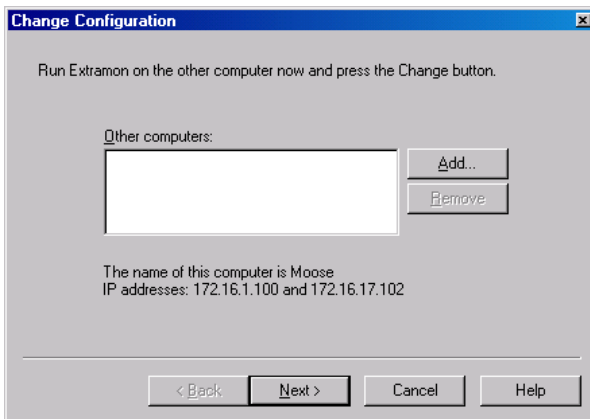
Change Configuration

Run Extramon on the other computer now and press the Change button.

Other computers:

Add...

Remove

The name of this computer is Moose
IP addresses: 172.16.1.100 and 172.16.17.102

< Back

Next >

Cancel

Help